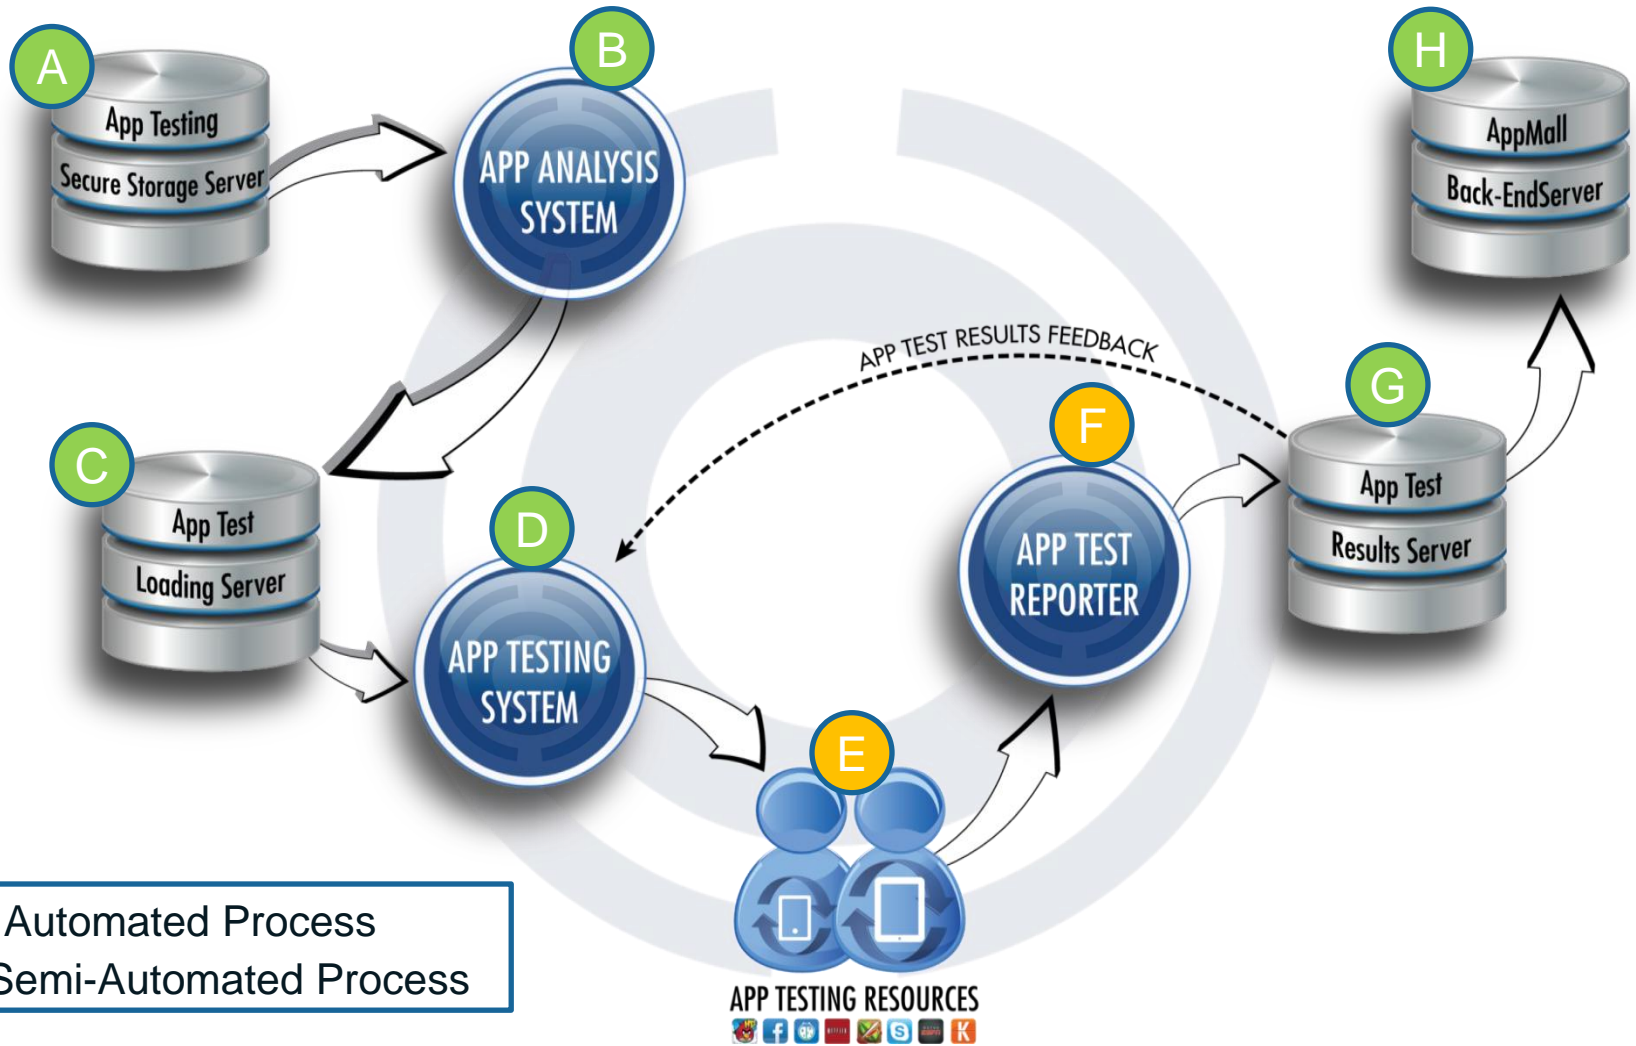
A
App Testing
Secure Storage Server

B
APP ANALYSIS SYSTEM

H
AppMall
Back-EndServer

APP TEST RESULTS FEEDBACK

C
App Test
Loading Server

D
APP TESTING SYSTEM

F
APP TEST REPORTER

G
App Test
Results Server

E
APP TESTING RESOURCES

Automated Process
Semi-Automated Process